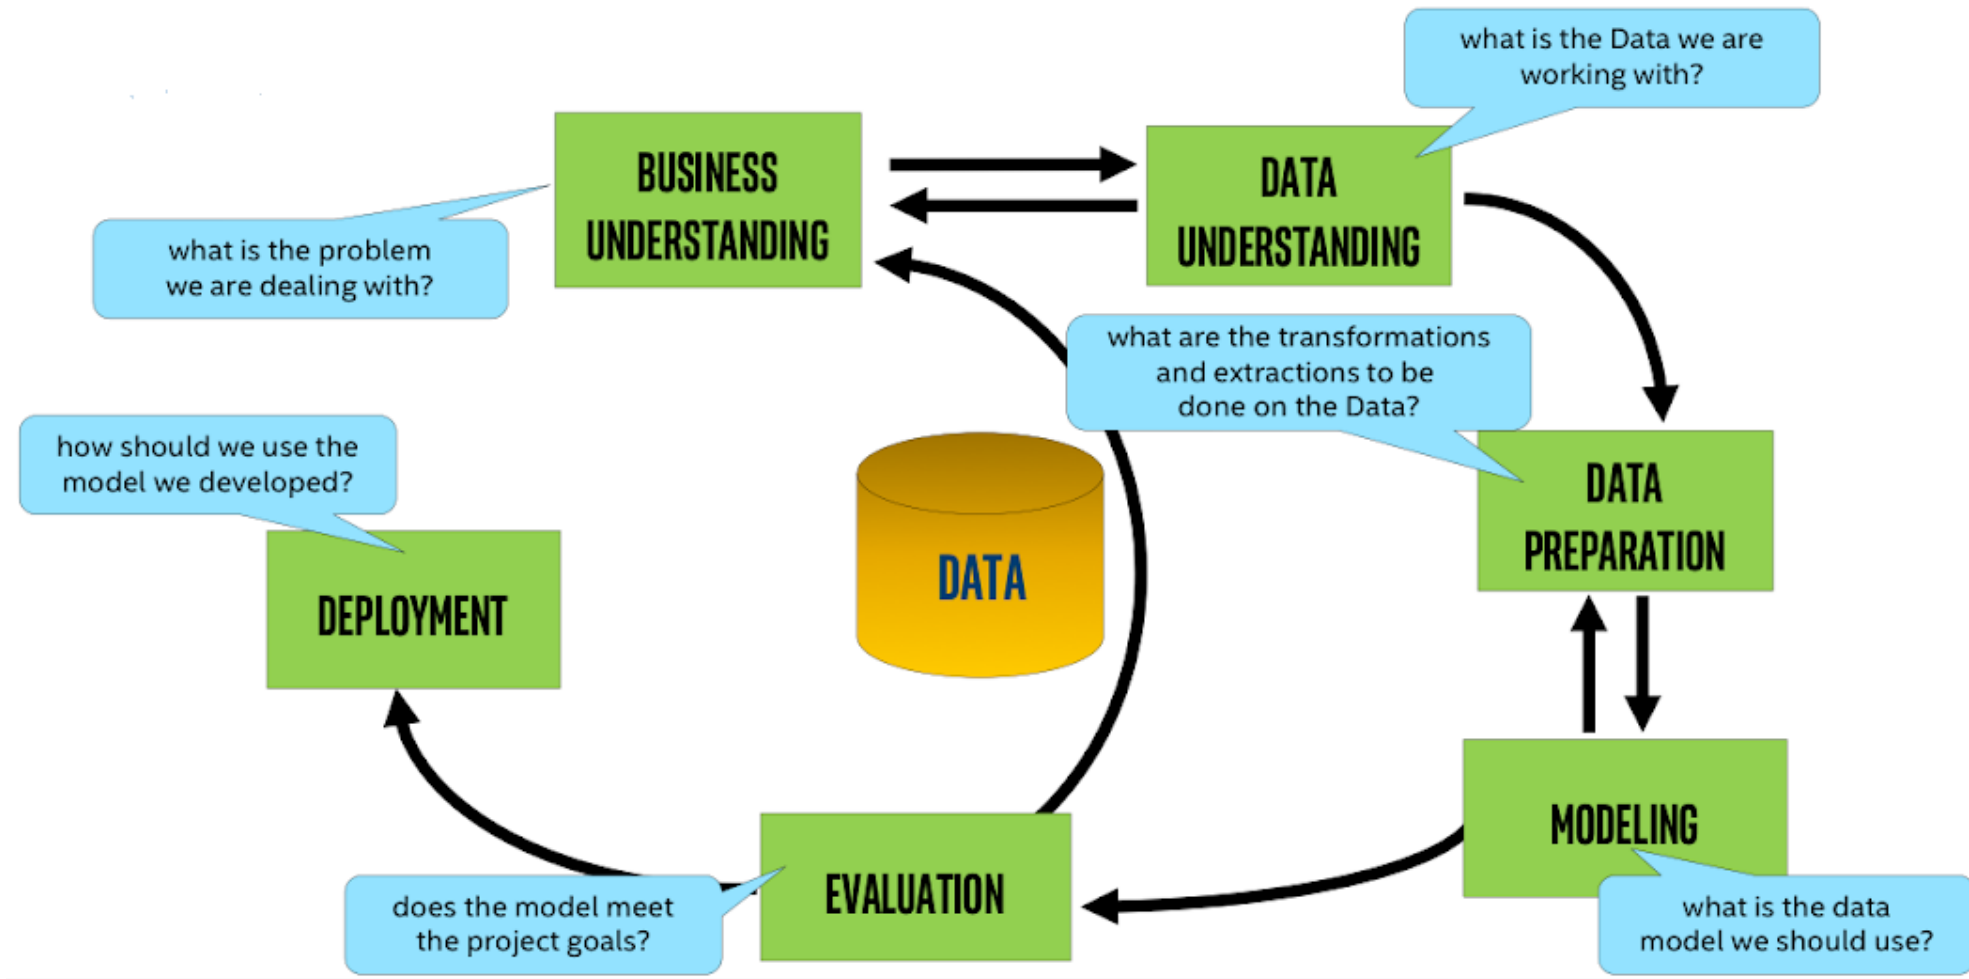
what is the Data we are working with?

BUSINESS UNDERSTANDING

DATA UNDERSTANDING

what is the problem we are dealing with?

what are the transformations and extractions to be done on the Data?

how should we use the model we developed?

DATA PREPARATION

DATA

DEPLOYMENT

MODELING

EVALUATION

does the model meet the project goals?

what is the data model we should use?